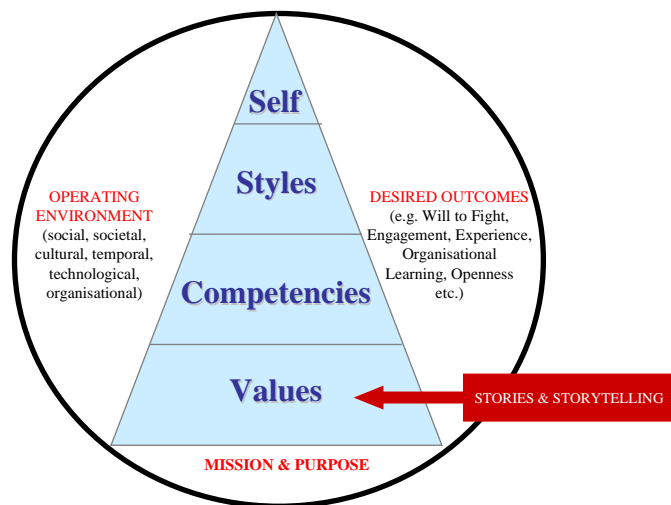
Self

Styles

Competencies

Values

OPERATING ENVIRONMENT (social, societal, cultural, temporal, technological, organisational)

DESIRED OUTCOMES (e.g. Will to Fight, Engagement, Experience, Organisational Learning, Openness etc.)

STORIES & STORYTELLING

MISSION & PURPOSE